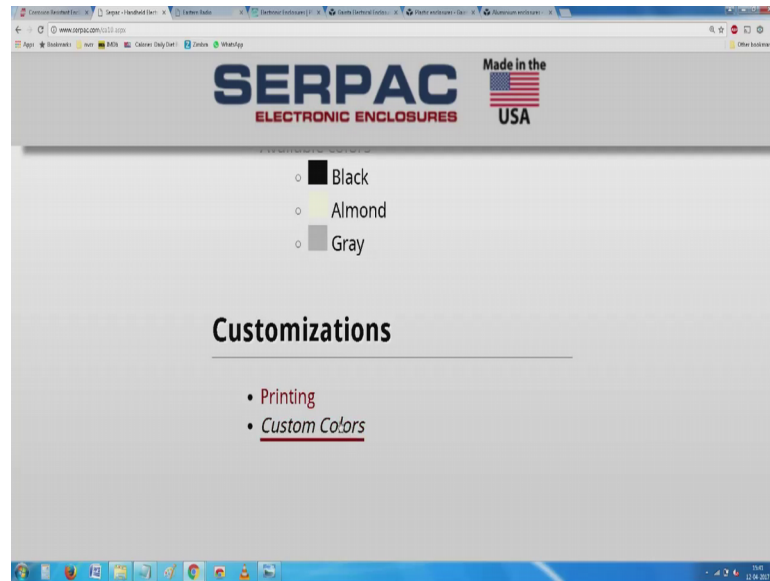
Serpac - Handheld Elect ×

www.serpac.com/a/10.aspx

Apps Bookmarks IMDb WhatsApp

Other bookmarks

SERPAC
ELECTRONIC ENCLOSURES

Made in the
USA

Black
Almond
Gray

Customizations

• Printing
• Custom Colors